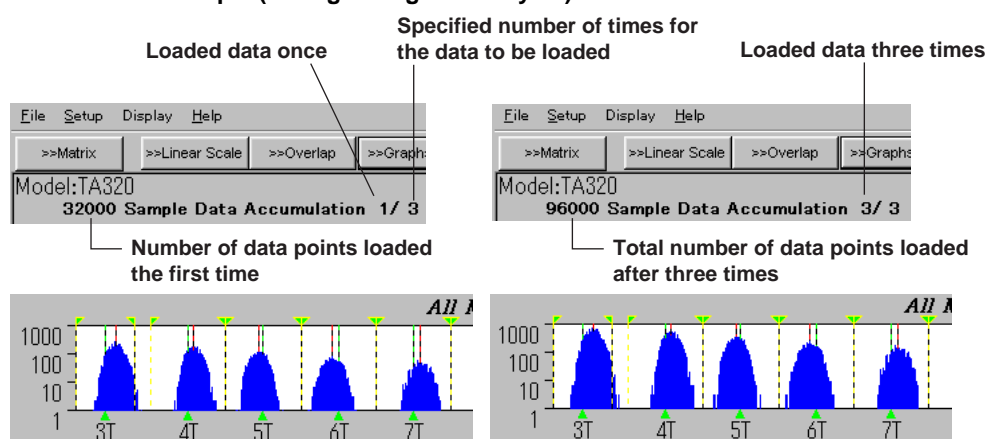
Specified number of times for the data to be loaded

Loaded data once

Loaded data three times

File Setup Display Help
>>Matrix >>Linear Scale >>Overlap >>Graphs
Model:TA320
32000 Sample Data Accumulation 1/ 3

File Setup Display Help
>>Matrix >>Linear Scale >>Overlap >>Graphs
Model:TA320
96000 Sample Data Accumulation 3/ 3

Number of data points loaded the first time

Total number of data points loaded after three times

All
1000
100
10
1
3T 4T 5T 6T 7T

All
1000
100
10
1
3T 4T 5T 6T 7T